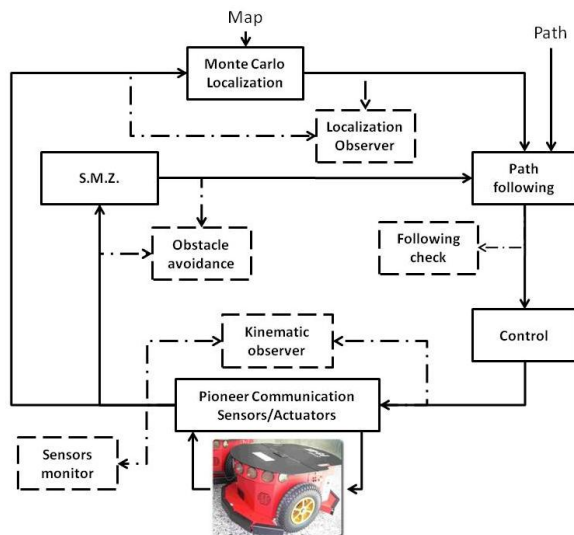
Map

Path

Monte Carlo Localization

Localization Observer

S.M.Z.

Path following

Obstacle avoidance

Following check

Kinematic observer

Control

Pioneer Communication Sensors/Actuators

Sensors monitor